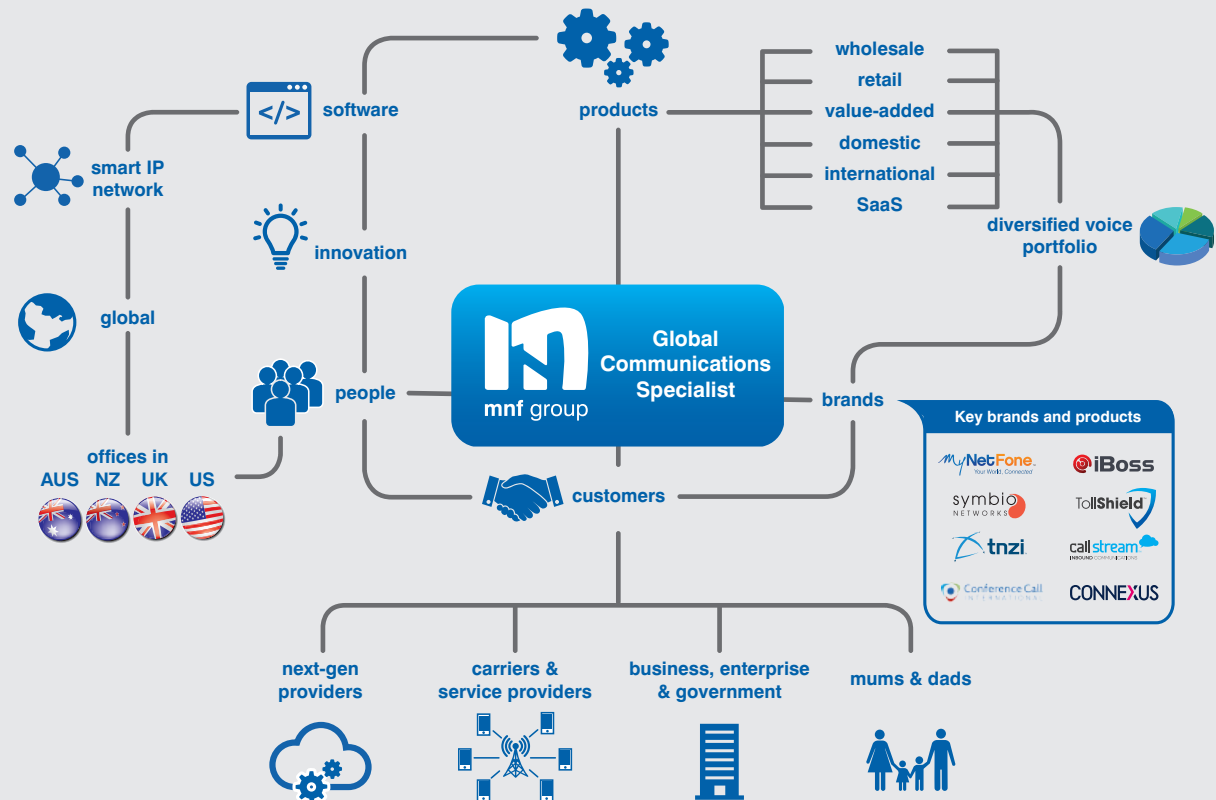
smart IP network

software

products

wholesale
retail
value-added
domestic
international
SaaS

diversified voice portfolio

innovation

global

people

mnf group

Global Communications Specialist

brands

offices in
AUS NZ UK US

customers

Key brands and products

MyNetFone. Your World, Connected

iBoss

symbio NETWORKS

TollShield

tnzi

callstream INBOUND COMMUNICATIONS

Conference Call INTERNATIONAL

CONNEXUS

next-gen providers

carriers & service providers

business, enterprise & government

mums & dads